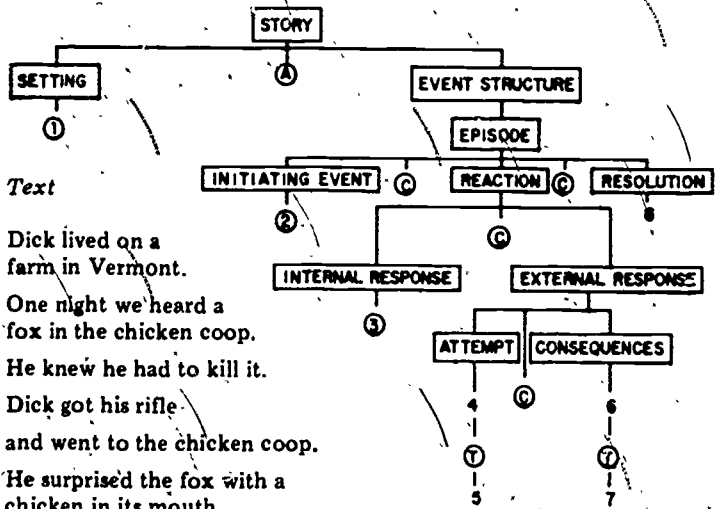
STORY

SETTING

A

EVENT STRUCTURE

1

EPISODE

Text

INITIATING EVENT

C

REACTION

C

RESOLUTION

2

8

Dick lived on a farm in Vermont.

C

One night we heard a fox in the chicken coop.

INTERNAL RESPONSE

EXTERNAL RESPONSE

3

He knew he had to kill it.

ATTEMPT

CONSEQUENCES

Dick got his rifle

C

and went to the chicken coop.

4

6

T

T

He surprised the fox with a chicken in its mouth

5

7